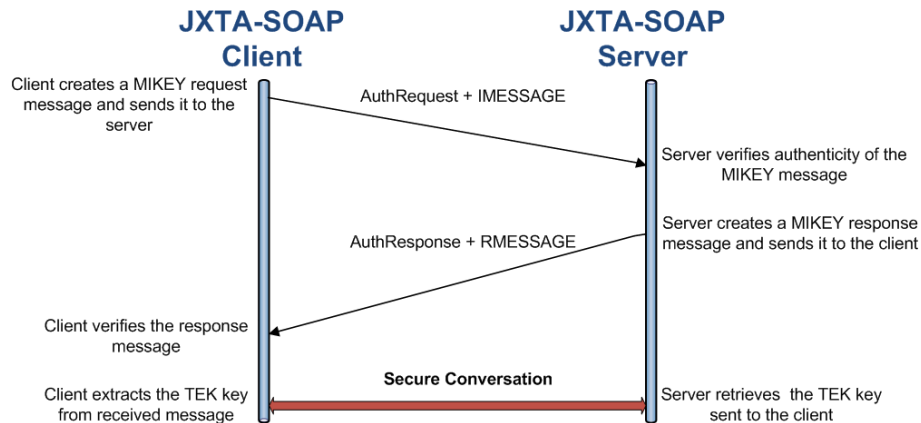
JXTA-SOAP Client

JXTA-SOAP Server

Client creates a MIKEY request message and sends it to the server

AuthRequest + IMESSAGE

Server verifies authenticity of the MIKEY message

Server creates a MIKEY response message and sends it to the client

AuthResponse + RMESSAGE

Client verifies the response message

Secure Conversation

Client extracts the TEK key from received message

Server retrieves  the TEK key sent to the client